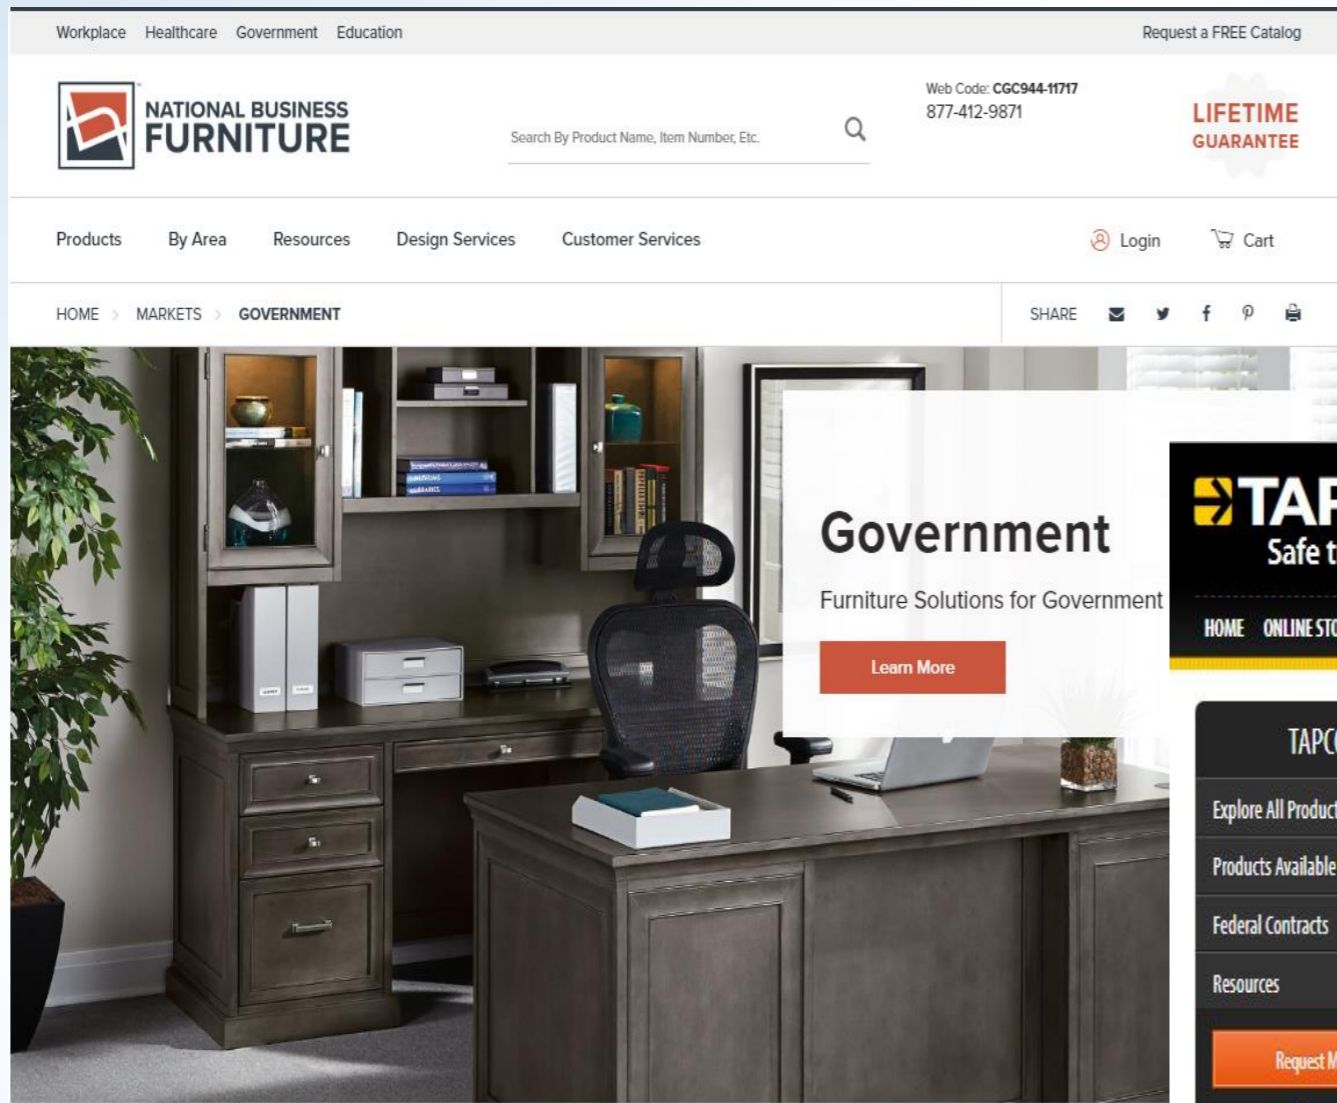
Workplace Healthcare Government Education

Request a FREE Catalog

NATIONAL BUSINESS FURNITURE

Search By Product Name, Item Number, Etc.

Web Code: CGC944-11717
877-412-9871

LIFETIME GUARANTEE

Products By Area Resources Design Services Customer Services

Login Cart

HOME > MARKETS > GOVERNMENT

SHARE

Government

Furniture Solutions for Government

Learn More

TAP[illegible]
Safe t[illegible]

HOME ONLINE STO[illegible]

TAPC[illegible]

Explore All Product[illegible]

Products Available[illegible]

Federal Contracts

Resources

Request M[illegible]